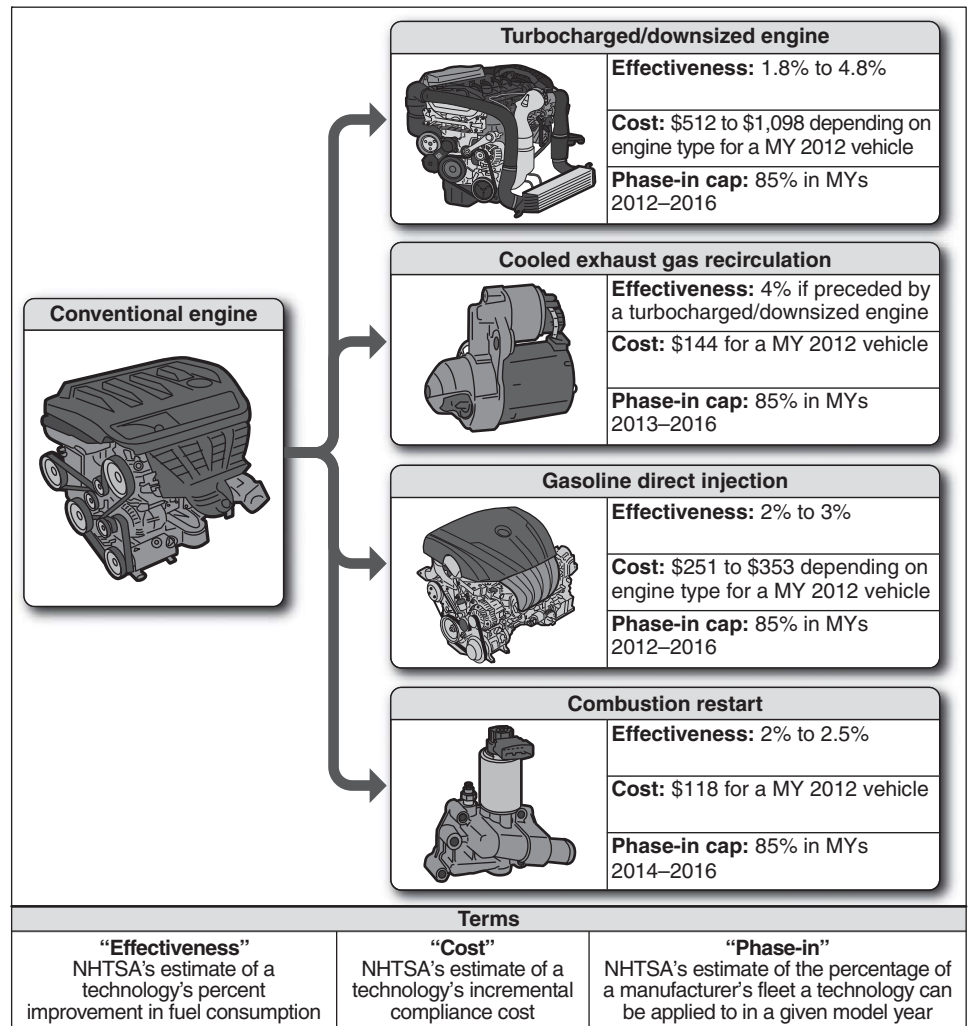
Conventional engine

Turbocharged/downsized engine

**Effectiveness:** 1.8% to 4.8%

**Cost:** \$512 to \$1,098 depending on engine type for a MY 2012 vehicle

**Phase-in cap:** 85% in MYs 2012–2016

Cooled exhaust gas recirculation

**Effectiveness:** 4% if preceded by a turbocharged/downsized engine

**Cost:** \$144 for a MY 2012 vehicle

**Phase-in cap:** 85% in MYs 2013–2016

Gasoline direct injection

**Effectiveness:** 2% to 3%

**Cost:** \$251 to \$353 depending on engine type for a MY 2012 vehicle

**Phase-in cap:** 85% in MYs 2012–2016

Combustion restart

**Effectiveness:** 2% to 2.5%

**Cost:** \$118 for a MY 2012 vehicle

**Phase-in cap:** 85% in MYs 2014–2016

Terms

| "Effectiveness" | "Cost" | "Phase-in" |
|---|---|---|
| NHTSA's estimate of a technology's percent improvement in fuel consumption | NHTSA's estimate of a technology's incremental compliance cost | NHTSA's estimate of the percentage of a manufacturer's fleet a technology can be applied to in a given model year |